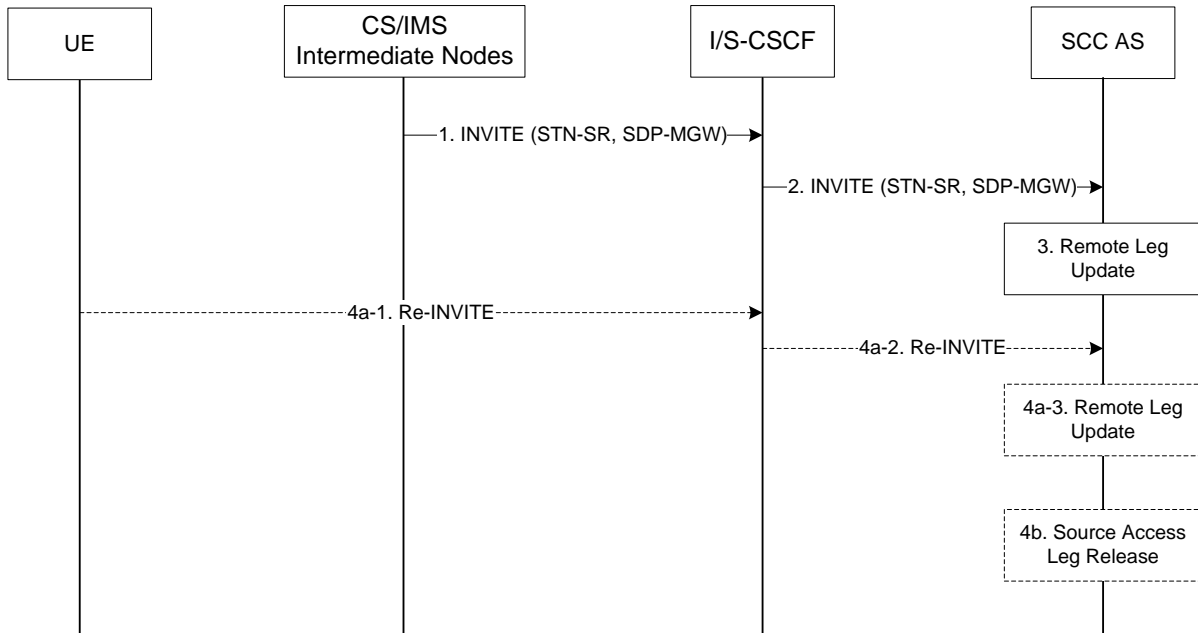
UE

CS/IMS Intermediate Nodes

I/S-CSCF

SCC AS

1. INVITE (STN-SR, SDP-MGW)

2. INVITE (STN-SR, SDP-MGW)

3. Remote Leg Update

4a-1. Re-INVITE

4a-2. Re-INVITE

4a-3. Remote Leg Update

4b. Source Access Leg Release